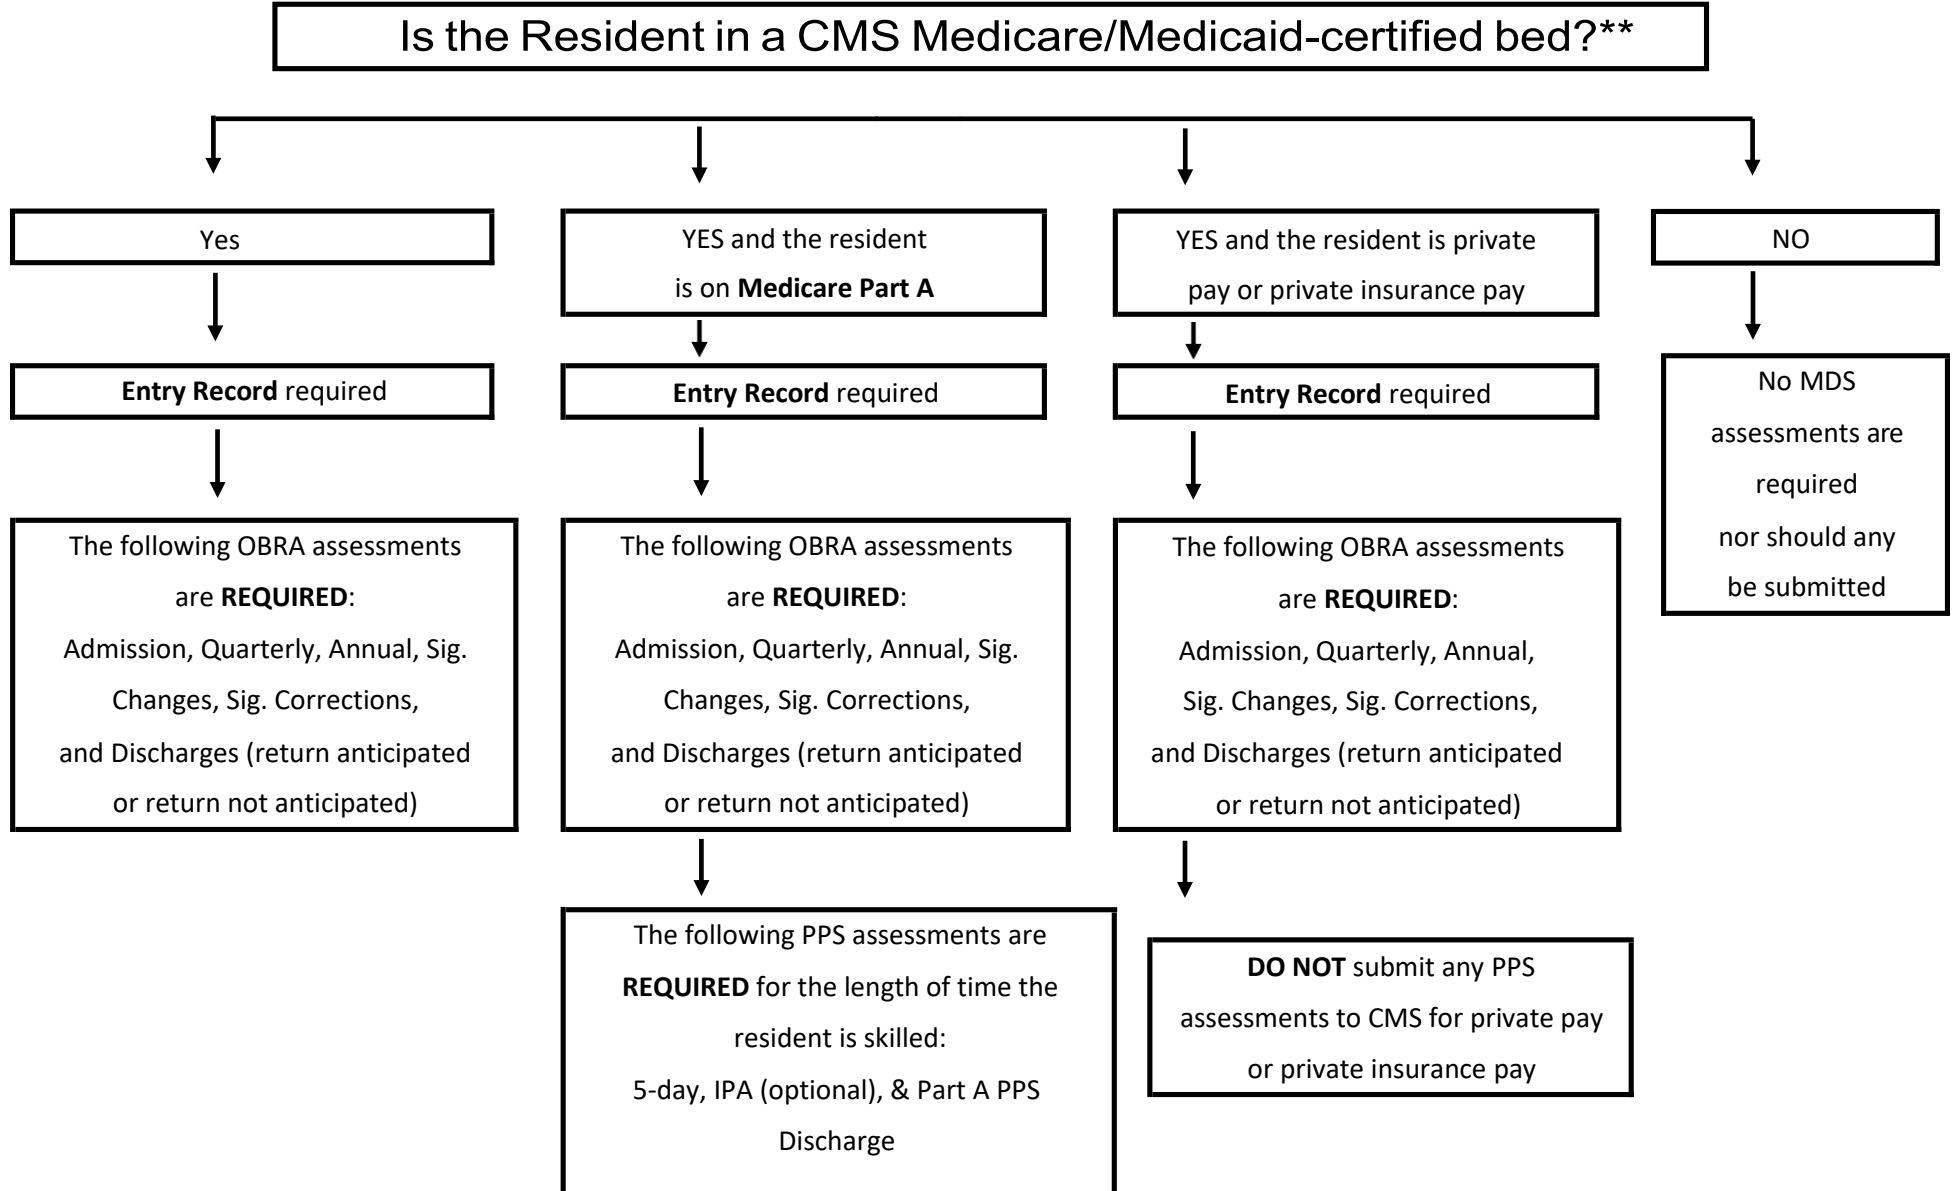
Is the Resident in a CMS Medicare/Medicaid-certified bed?**

Yes

Entry Record required

The following OBRA assessments are REQUIRED: Admission, Quarterly, Annual, Sig. Changes, Sig. Corrections, and Discharges (return anticipated or return not anticipated)

YES and the resident is on Medicare Part A

Entry Record required

The following OBRA assessments are REQUIRED: Admission, Quarterly, Annual, Sig. Changes, Sig. Corrections, and Discharges (return anticipated or return not anticipated)

The following PPS assessments are REQUIRED for the length of time the resident is skilled: 5-day, IPA (optional), & Part A PPS Discharge

YES and the resident is private pay or private insurance pay

Entry Record required

The following OBRA assessments are REQUIRED: Admission, Quarterly, Annual, Sig. Changes, Sig. Corrections, and Discharges (return anticipated or return not anticipated)

DO NOT submit any PPS assessments to CMS for private pay or private insurance pay

NO

No MDS assessments are required nor should any be submitted